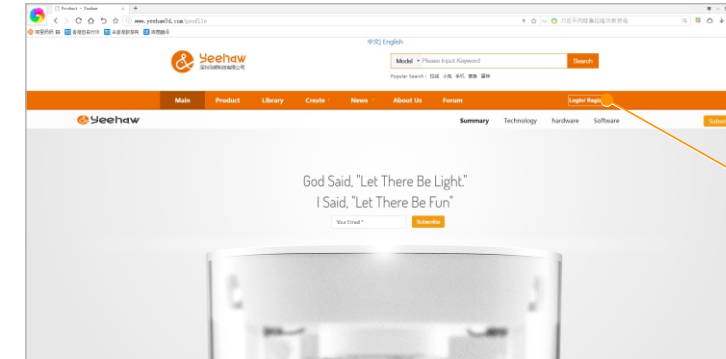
Product - Yeehaw

www.yeehaw3d.com/prodile

中文 | English

Yeehaw

Model ▾ Please Input Keyword

Search

Popular Search :

Main Product Library Create News About Us Forum Login/ Regis

Yeehaw

Summary Technology hardware Software

Subsc

God Said, "Let There Be Light."

I Said, "Let There Be Fun"

Your Email *

Subscribe